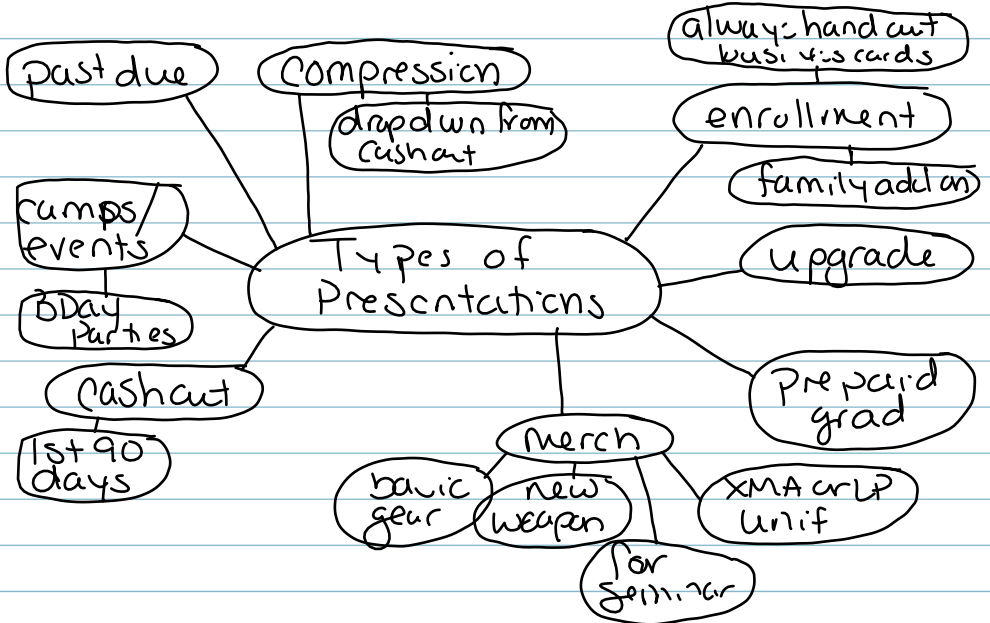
Types of Presentations

past due

compression

dropdwn from cashout

always hand out business cards

enrollment

family add on

camps/events

BDay parties

upgrade

cashout

1st 90 days

Prepaid grad

merch

basic gear

new weapon

for seminar

XMA crLP unif